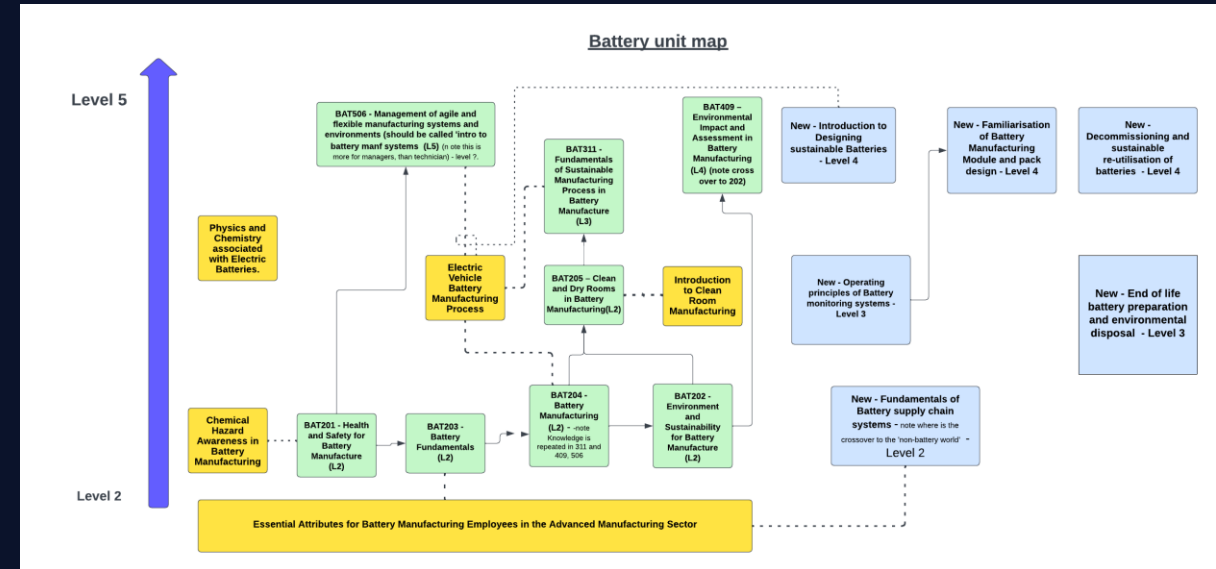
Battery unit map

Level 5

Level 2

BAT506 - Management of agile and flexible manufacturing systems and environments (should be called 'intro to battery manf systems (L5) (note this is more for managers, than technician) - level ?.

BAT409 – Environmental Impact and Assessment in Battery Manufacturing (L4) (note cross over to 202)

New - Introduction to Designing sustainable Batteries - Level 4

New - Familiarisation of Battery Manufacturing Module and pack design - Level 4

New - Decommissioning and sustainable re-utilisation of batteries - Level 4

BAT311 - Fundamentals of Sustainable Manufacturing Process in Battery Manufacture (L3)

Physics and Chemistry associated with Electric Batteries.

Electric Vehicle Battery Manufacturing Process

BAT205 – Clean and Dry Rooms in Battery Manufacturing(L2)

Introduction to Clean Room Manufacturing

New - Operating principles of Battery monitoring systems - Level 3

New - End of life battery preparation and environmental disposal - Level 3

Chemical Hazard Awareness in Battery Manufacturing

BAT201 - Health and Safety for Battery Manufacture (L2)

BAT203 - Battery Fundamentals (L2)

BAT204 - Battery Manufacturing (L2) - -note Knowledge is repeated in 311 and 409, 506

BAT202 - Environment and Sustainability for Battery Manufacture (L2)

New - Fundamentals of Battery supply chain systems - note where is the crossover to the 'non-battery world' - Level 2

Essential Attributes for Battery Manufacturing Employees in the Advanced Manufacturing Sector